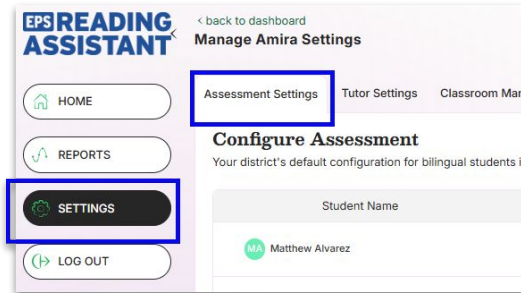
EPS READING ASSISTANT

< back to dashboard
Manage Amira Settings

HOME
REPORTS
SETTINGS
LOG OUT

Assessment Settings Tutor Settings Classroom Man

Configure Assessment
Your district's default configuration for bilingual students i

Student Name

MA Matthew Alvarez